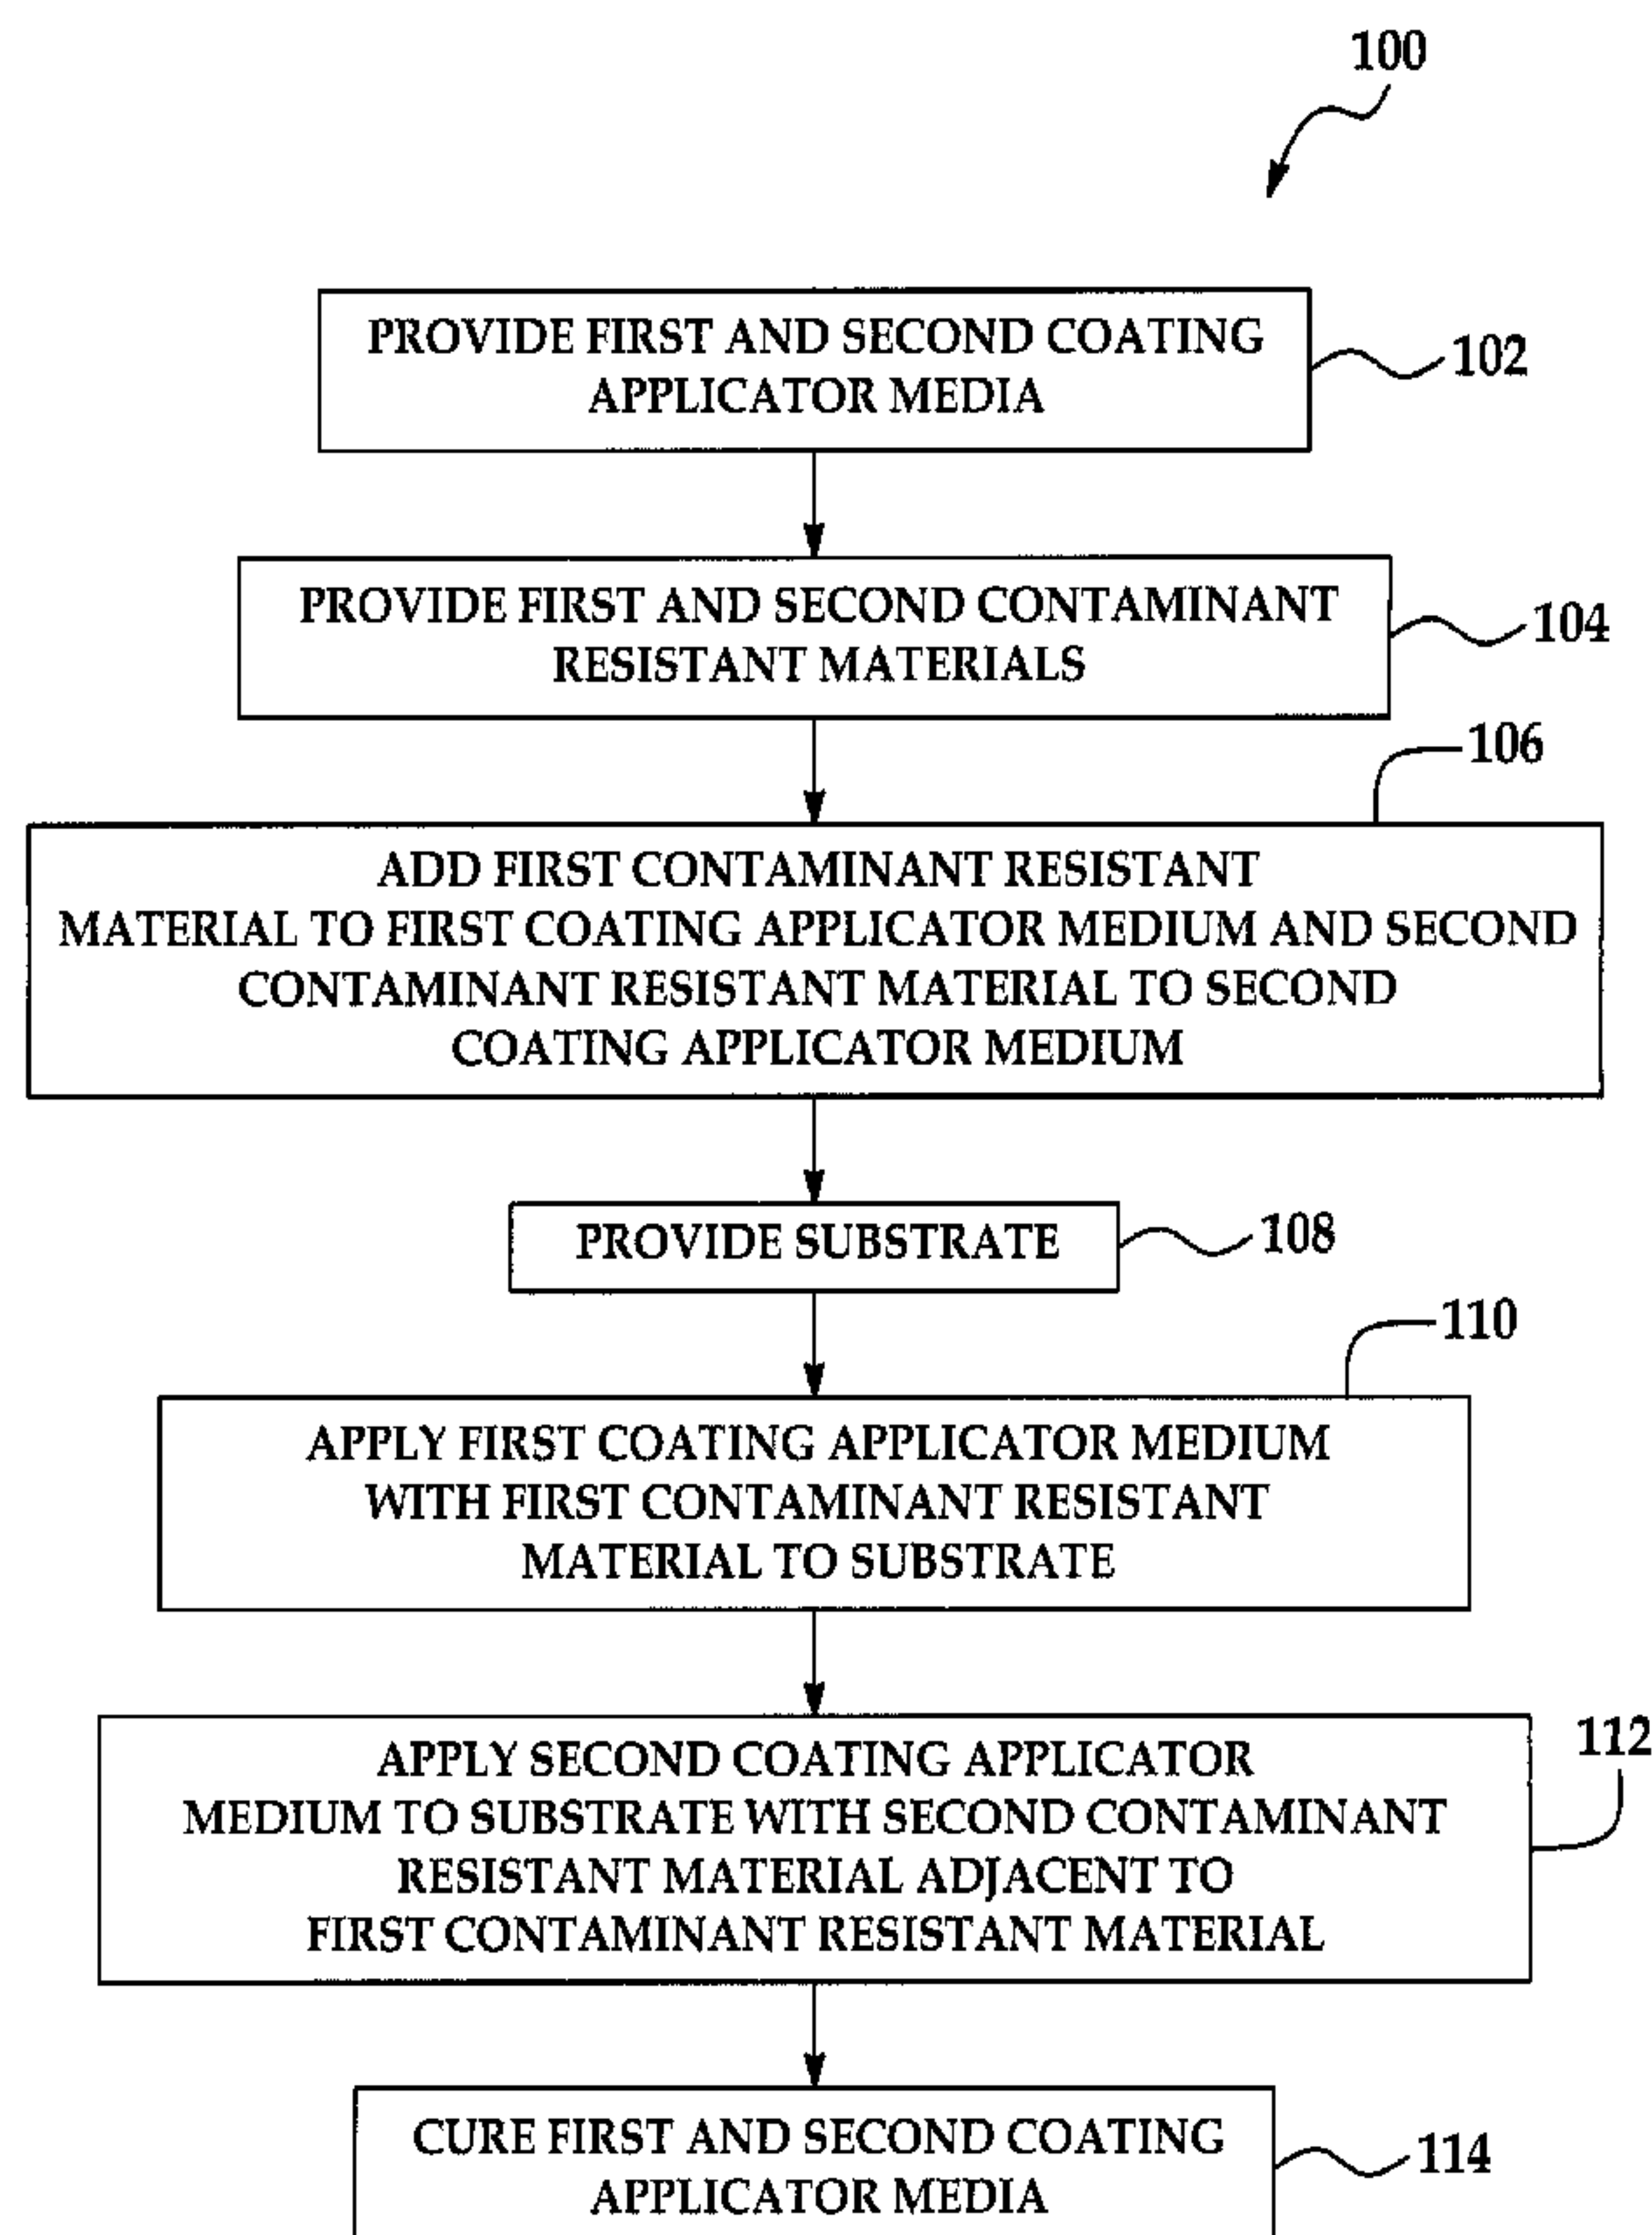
100

PROVIDE FIRST AND SECOND COATING APPLICATOR MEDIA

102

PROVIDE FIRST AND SECOND CONTAMINANT RESISTANT MATERIALS

104

106

ADD FIRST CONTAMINANT RESISTANT MATERIAL TO FIRST COATING APPLICATOR MEDIUM AND SECOND CONTAMINANT RESISTANT MATERIAL TO SECOND COATING APPLICATOR MEDIUM

PROVIDE SUBSTRATE

108

110

APPLY FIRST COATING APPLICATOR MEDIUM WITH FIRST CONTAMINANT RESISTANT MATERIAL TO SUBSTRATE

112

APPLY SECOND COATING APPLICATOR MEDIUM TO SUBSTRATE WITH SECOND CONTAMINANT RESISTANT MATERIAL ADJACENT TO FIRST CONTAMINANT RESISTANT MATERIAL

CURE FIRST AND SECOND COATING APPLICATOR MEDIA

114